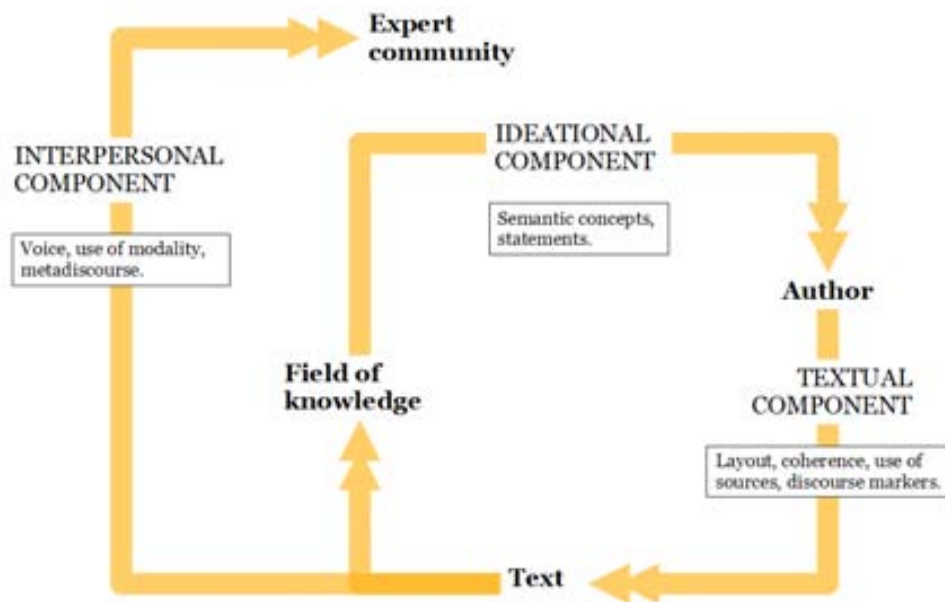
Expert community

INTERPERSONAL COMPONENT

Voice, use of modality, metadiscourse.

IDEATIONAL COMPONENT

Semantic concepts, statements.

Author

Field of knowledge

TEXTUAL COMPONENT

Layout, coherence, use of sources, discourse markers.

Text